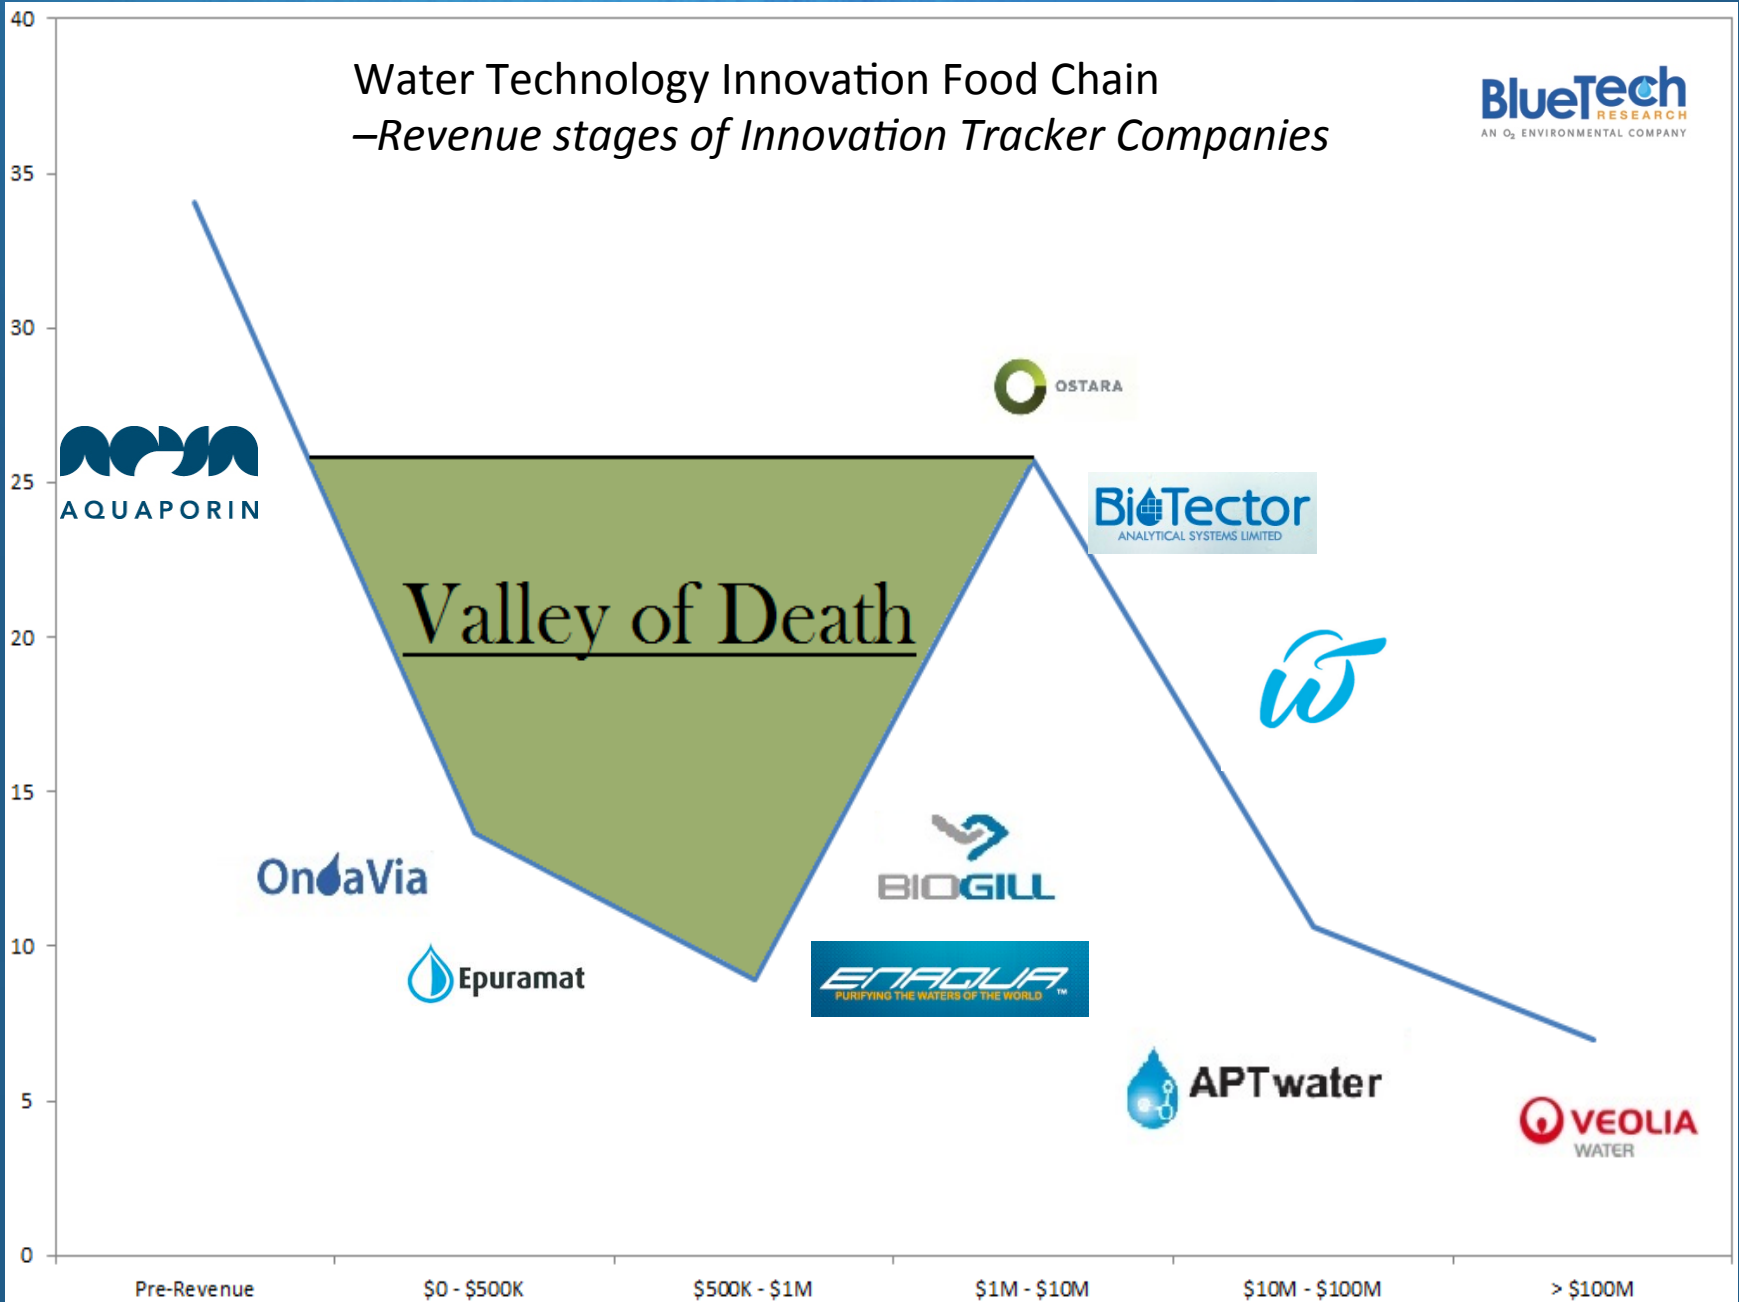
Water Technology Innovation Food Chain
–Revenue stages of Innovation Tracker Companies

BlueTech RESEARCH
AN O₂ ENVIRONMENTAL COMPANY

40
35
30
25
20
15
10
5
0

AQUAPORIN

Valley of Death

OSTARA

BioTector
ANALYTICAL SYSTEMS LIMITED

OndaVia

Epuramat

BIOGILL

ENAQUA
PURIFYING THE WATERS OF THE WORLD ™

APTwater

VEOLIA
WATER

Pre-Revenue
$0 - $500K
$500K - $1M
$1M - $10M
$10M - $100M
> $100M